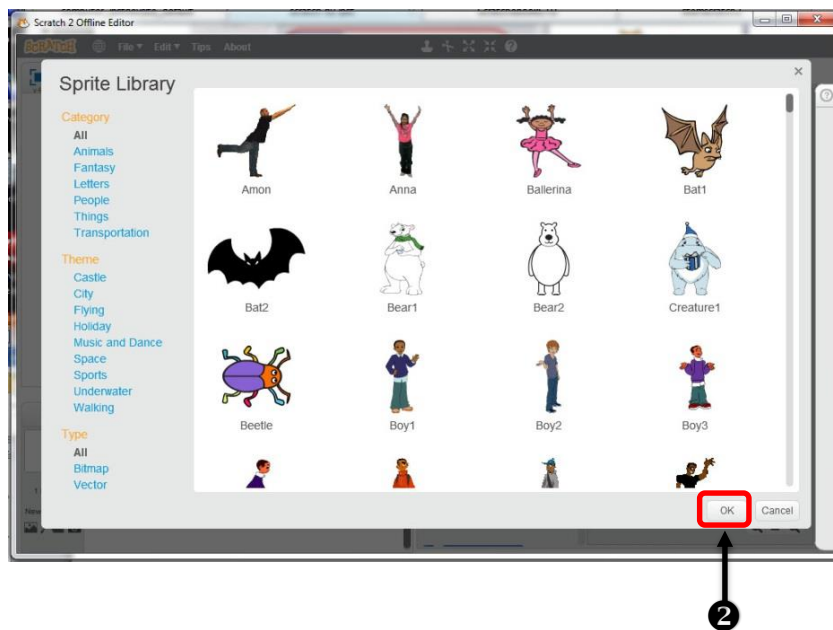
Scratch 2 Offline Editor

SCRATCH File Edit Tips About

Sprite Library

Category
All
Animals
Fantasy
Letters
People
Things
Transportation

Theme
Castle
City
Flying
Holiday
Music and Dance
Space
Sports
Underwater
Walking

Type
All
Bitmap
Vector

Amon
Anna
Ballerina
Bat1
Bat2
Bear1
Bear2
Creature1
Beetle
Boy1
Boy2
Boy3

OK
Cancel

2